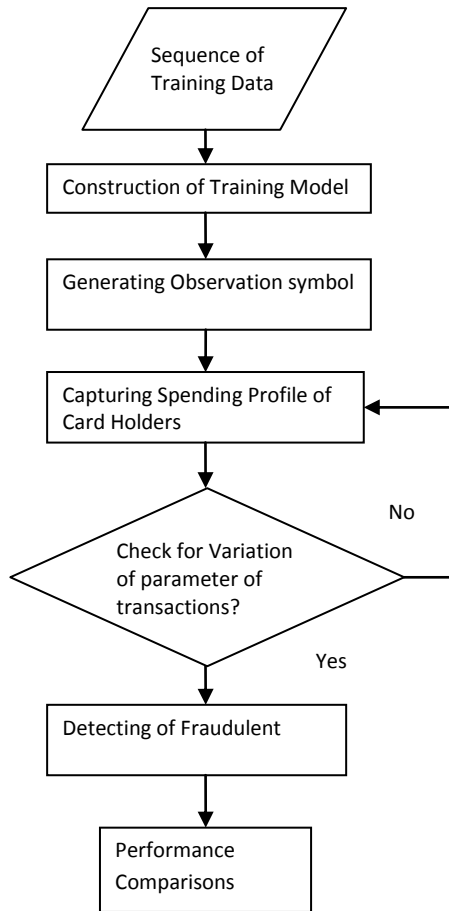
Sequence of Training Data

Construction of Training Model

Generating Observation symbol

Capturing Spending Profile of Card Holders

No

Check for Variation of parameter of transactions?

Yes

Detecting of Fraudulent

Performance Comparisons